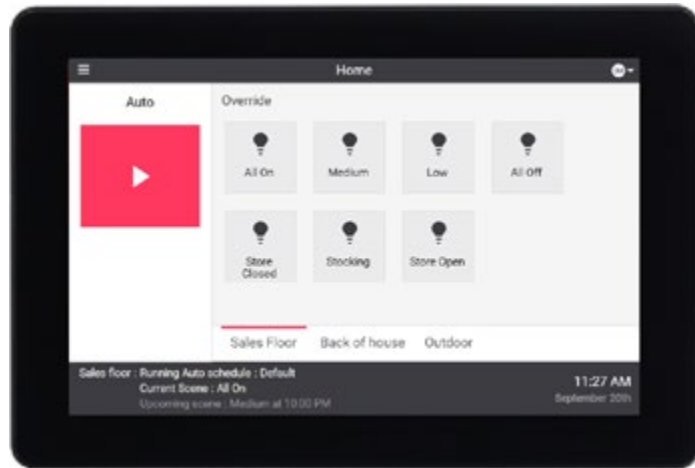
Home

Auto

Override

All On

Medium

Low

All Off

Store Closed

Stocking

Store Open

Sales Floor

Back of house

Outdoor

Sales floor : Running Auto schedule : Default
Current Scene : All On
Upcoming scene : Medium at 10:00 PM

11:27 AM
September 20th